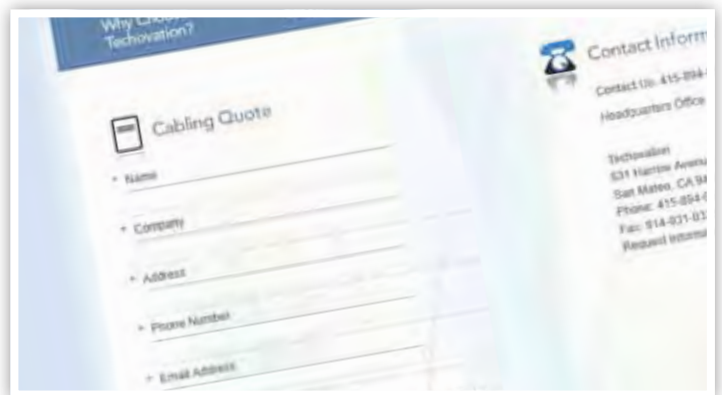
Why Choo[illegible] Techovation?

Cabling Quote

* Name

* Company

* Address

* Phone Number

* Email Address

Contact Inform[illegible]

Contact Us: 415-894-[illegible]

Headquarters Office

Techovation
531 Harrow Avenu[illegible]
San Mateo, CA 94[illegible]
Phone: 415-894-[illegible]
Fax: 914-931-03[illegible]
Request Informa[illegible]